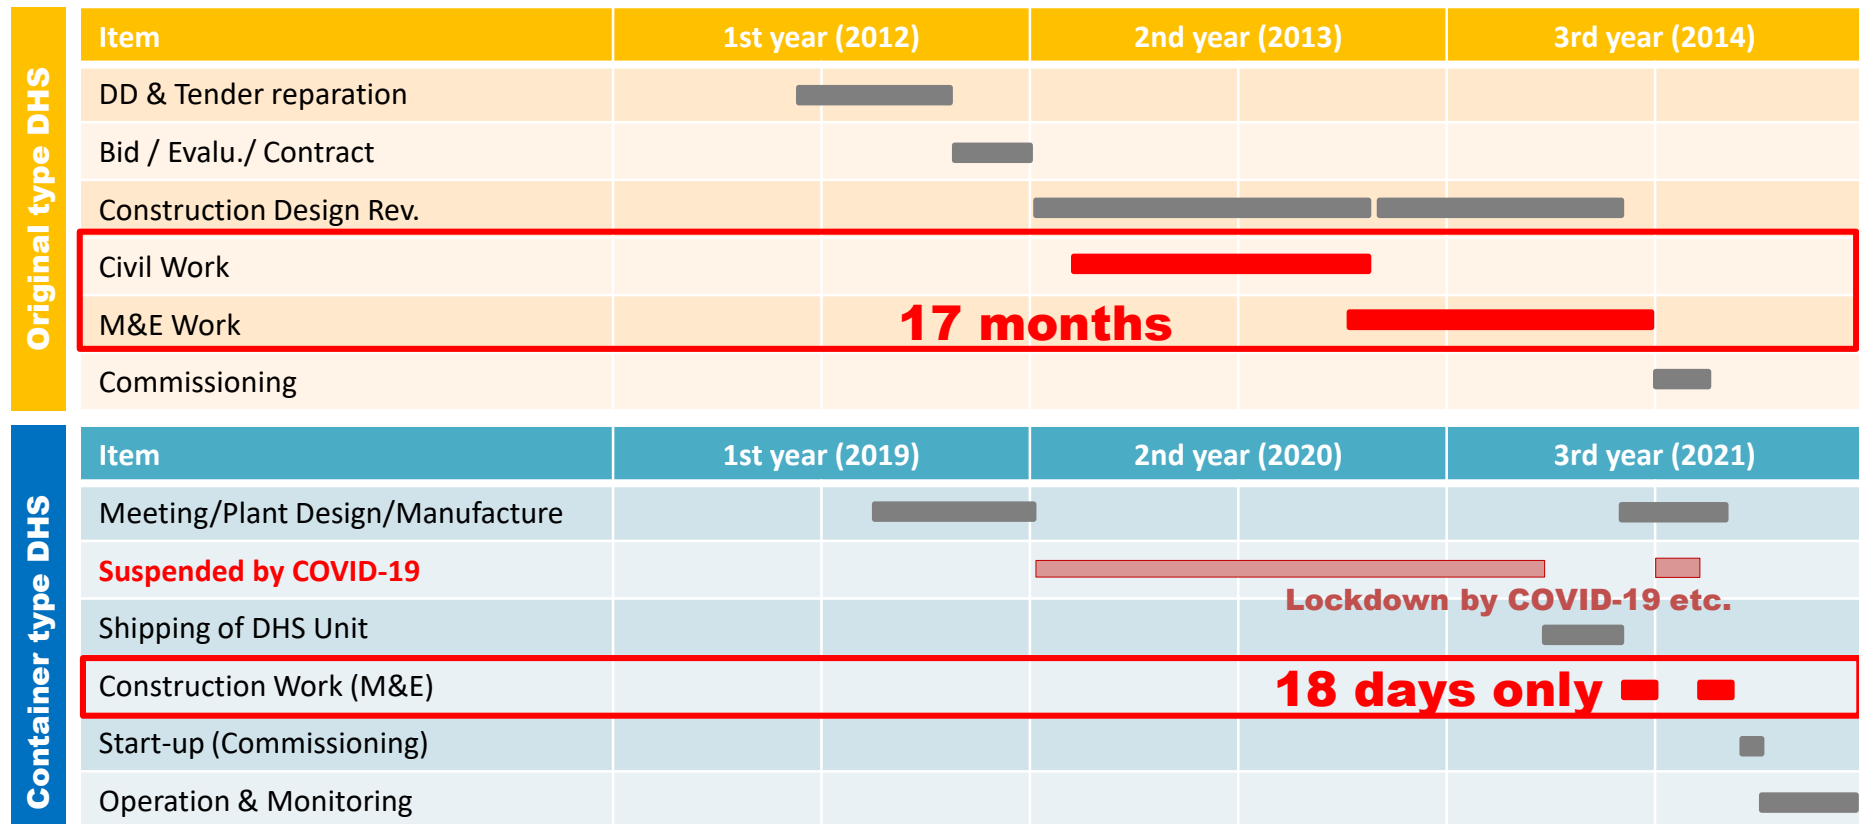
Original type DHS

| Item | 1st year (2012) | 2nd year (2013) | 3rd year (2014) |
|---|---|---|---|
| DD & Tender reparation | | | |
| Bid / Evalu./ Contract | | | |
| Construction Design Rev. | | | |
| Civil Work | | | |
| M&E Work | 17 months | | |
| Commissioning | | | |

Container type DHS

| Item | 1st year (2019) | 2nd year (2020) | 3rd year (2021) |
|---|---|---|---|
| Meeting/Plant Design/Manufacture | | | |
| Suspended by COVID-19 | | | |
| Shipping of DHS Unit | | Lockdown by COVID-19 etc. | |
| Construction Work (M&E) | | 18 days only | |
| Start-up (Commissioning) | | | |
| Operation & Monitoring | | | |